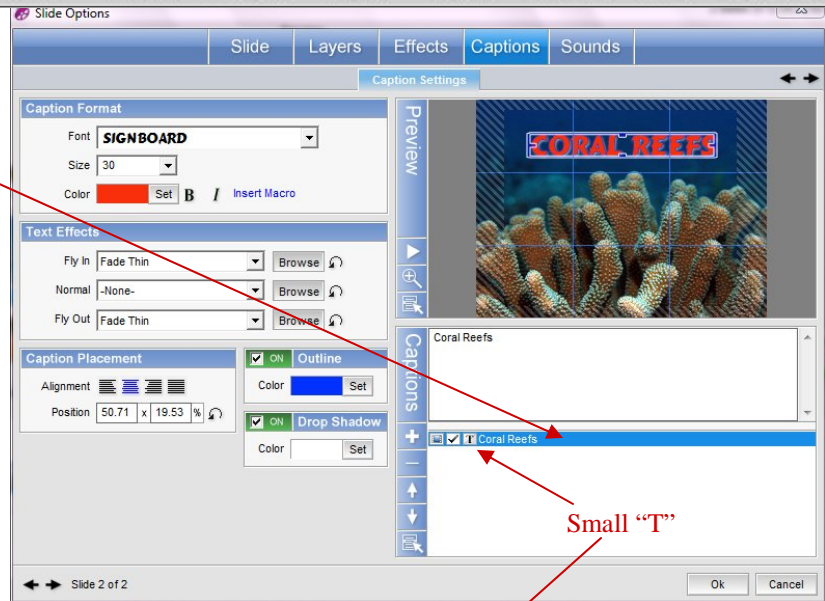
Slide Options

Slide
Layers
Effects
Captions
Sounds

Caption Settings

Caption Format
Font SIGNBOARD
Size 30
Color Set B I Insert Macro

Text Effects
Fly In Fade Thin Browse
Normal -None- Browse
Fly Out Fade Thin Browse

Caption Placement
Alignment
Position 50.71 x 19.53 %

ON Outline
Color Set

ON Drop Shadow
Color Set

Preview

CORAL REEFS

Captions

Coral Reefs

T Coral Reefs

Small "T"

Slide 2 of 2

Ok
Cancel